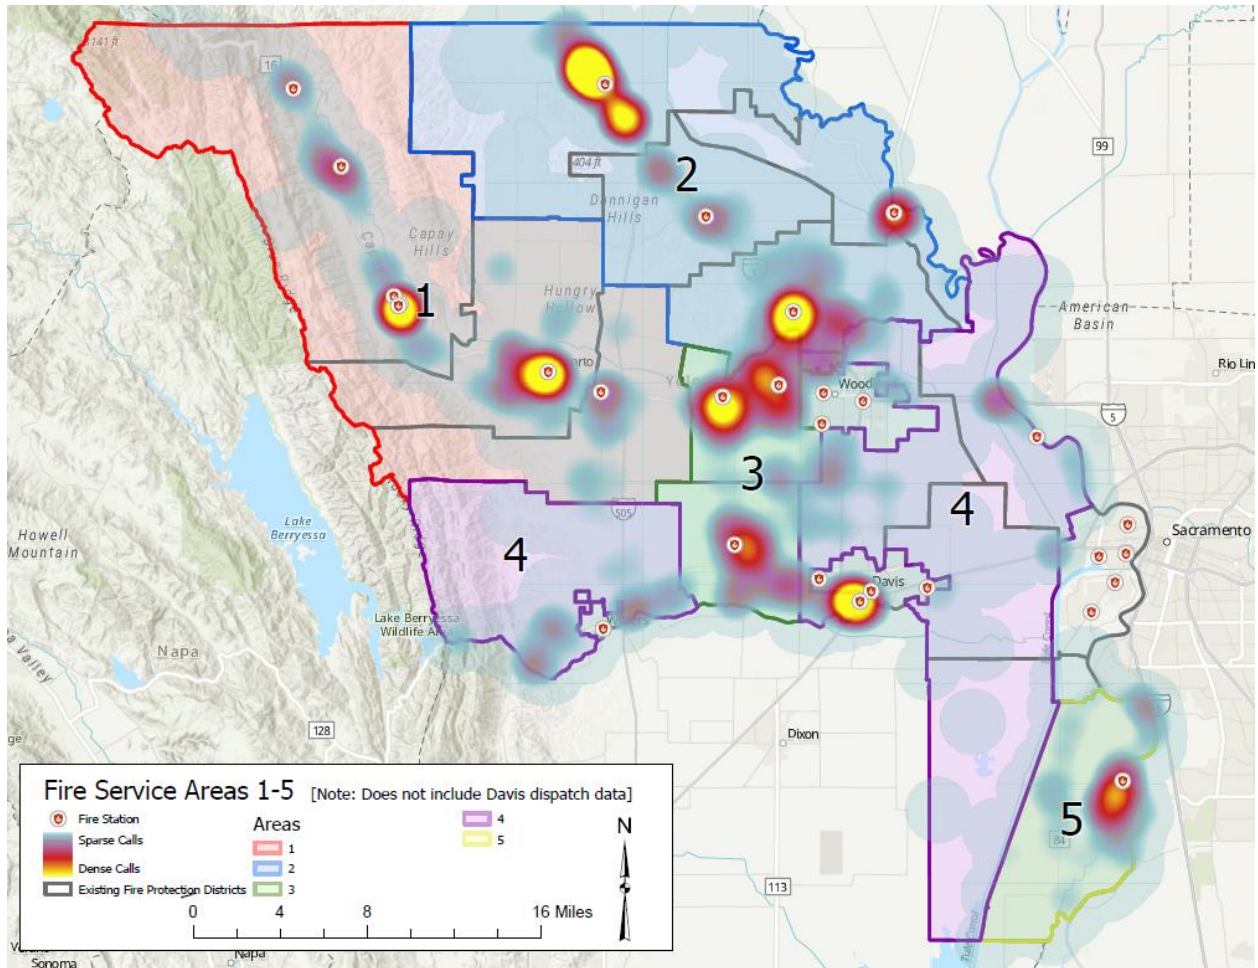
141 ft
16
2
404 ft
Dunnigan Hills
99
Capay Hills
1
Hungry Hollow
American Basin
Rio Lin
arto
Yo
Wood
5
3
4
505
Sacramento
Howell Mountain
Lake Berryessa
4
Davis
Lake Berryessa Wildlife A
Napa
a Valley
128
Dixon
ge
5
Fire Service Areas 1-5 [Note: Does not include Davis dispatch data]
Fire Station
Sparse Calls
Dense Calls
Existing Fire Protection Districts
Areas
1
2
3
4
5
N
0 4 8 16 Miles
113
Napa
Sonoma